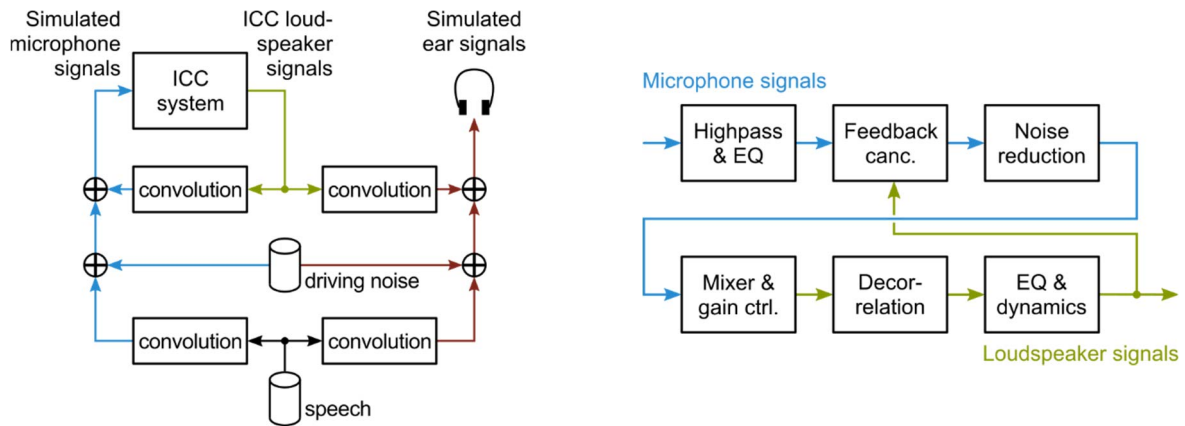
Simulated microphone signals

ICC loudspeaker signals

Simulated ear signals

ICC system

convolution

convolution

driving noise

convolution

convolution

speech

Microphone signals

Highpass & EQ

Feedback canc.

Noise reduction

Mixer & gain ctrl.

Decorrelation

EQ & dynamics

Loudspeaker signals